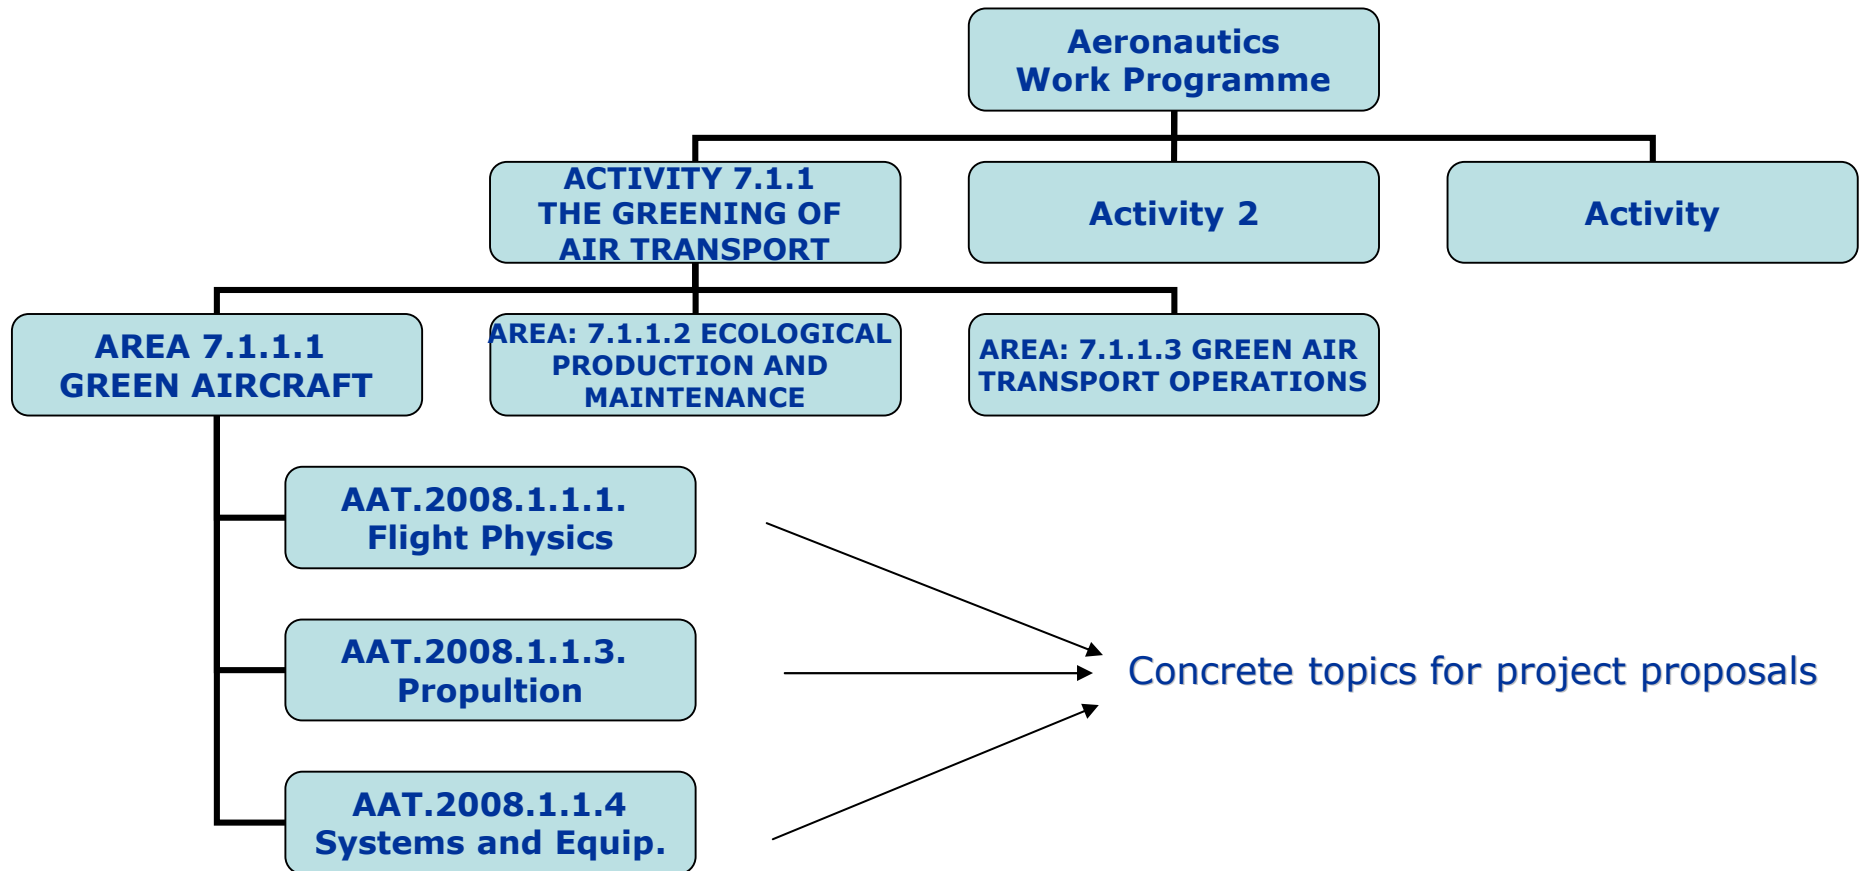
Aeronautics Work Programme

ACTIVITY 7.1.1 THE GREENING OF AIR TRANSPORT

Activity 2

Activity

AREA 7.1.1.1 GREEN AIRCRAFT

AREA: 7.1.1.2 ECOLOGICAL PRODUCTION AND MAINTENANCE

AREA: 7.1.1.3 GREEN AIR TRANSPORT OPERATIONS

AAT.2008.1.1.1. Flight Physics

AAT.2008.1.1.3. Propultion

AAT.2008.1.1.4 Systems and Equip.

Concrete topics for project proposals